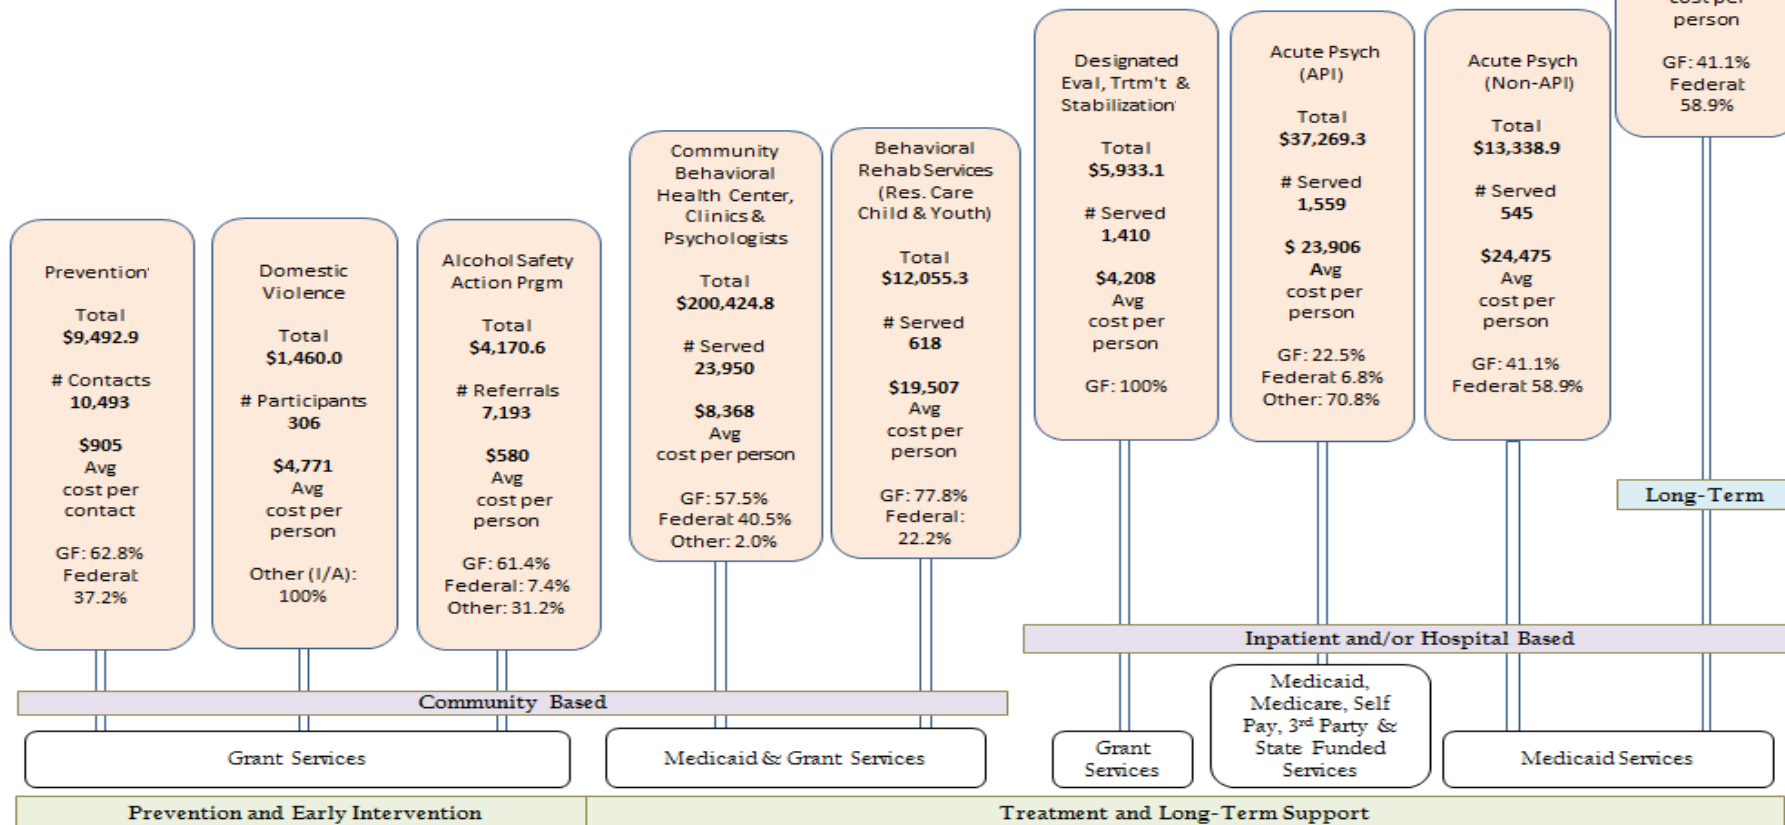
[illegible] person

GF: 41.1%
Federal
58.9%

Prevention

Total
**$9,492.9**

# Contacts
**10,493**

**$905**
Avg
cost per
contact

GF: 62.8%
Federal
37.2%

Domestic
Violence

Total
**$1,460.0**

# Participants
**306**

**$4,771**
Avg
cost per
person

Other (I/A):
100%

Alcohol Safety
Action Prgm

Total
**$4,170.6**

# Referrals
**7,193**

**$580**
Avg
cost per
person

GF: 61.4%
Federal: 7.4%
Other: 31.2%

Community
Behavioral
Health Center,
Clinics &
Psychologists

Total
**$200,424.8**

# Served
**23,950**

**$8,368**
Avg
cost per person

GF: 57.5%
Federal 40.5%
Other: 2.0%

Behavioral
Rehab Services
(Res. Care
Child & Youth)

Total
**$12,055.3**

# Served
**618**

**$19,507**
Avg
cost per
person

GF: 77.8%
Federal:
22.2%

Designated
Eval, Trtm't &
Stabilization

Total
**$5,933.1**

# Served
**1,410**

**$4,208**
Avg
cost per
person

GF: 100%

Acute Psych
(API)

Total
**$37,269.3**

# Served
**1,559**

**$ 23,906**
Avg
cost per
person

GF: 22.5%
Federal 6.8%
Other: 70.8%

Acute Psych
(Non-API)

Total
**$13,338.9**

# Served
**545**

**$24,475**
Avg
cost per
person

GF: 41.1%
Federal 58.9%

Long-Term

Inpatient and/or Hospital Based

Community Based

Grant Services

Medicaid & Grant Services

Grant Services

Medicaid, Medicare, Self Pay, 3rd Party & State Funded Services

Medicaid Services

Prevention and Early Intervention

Treatment and Long-Term Support